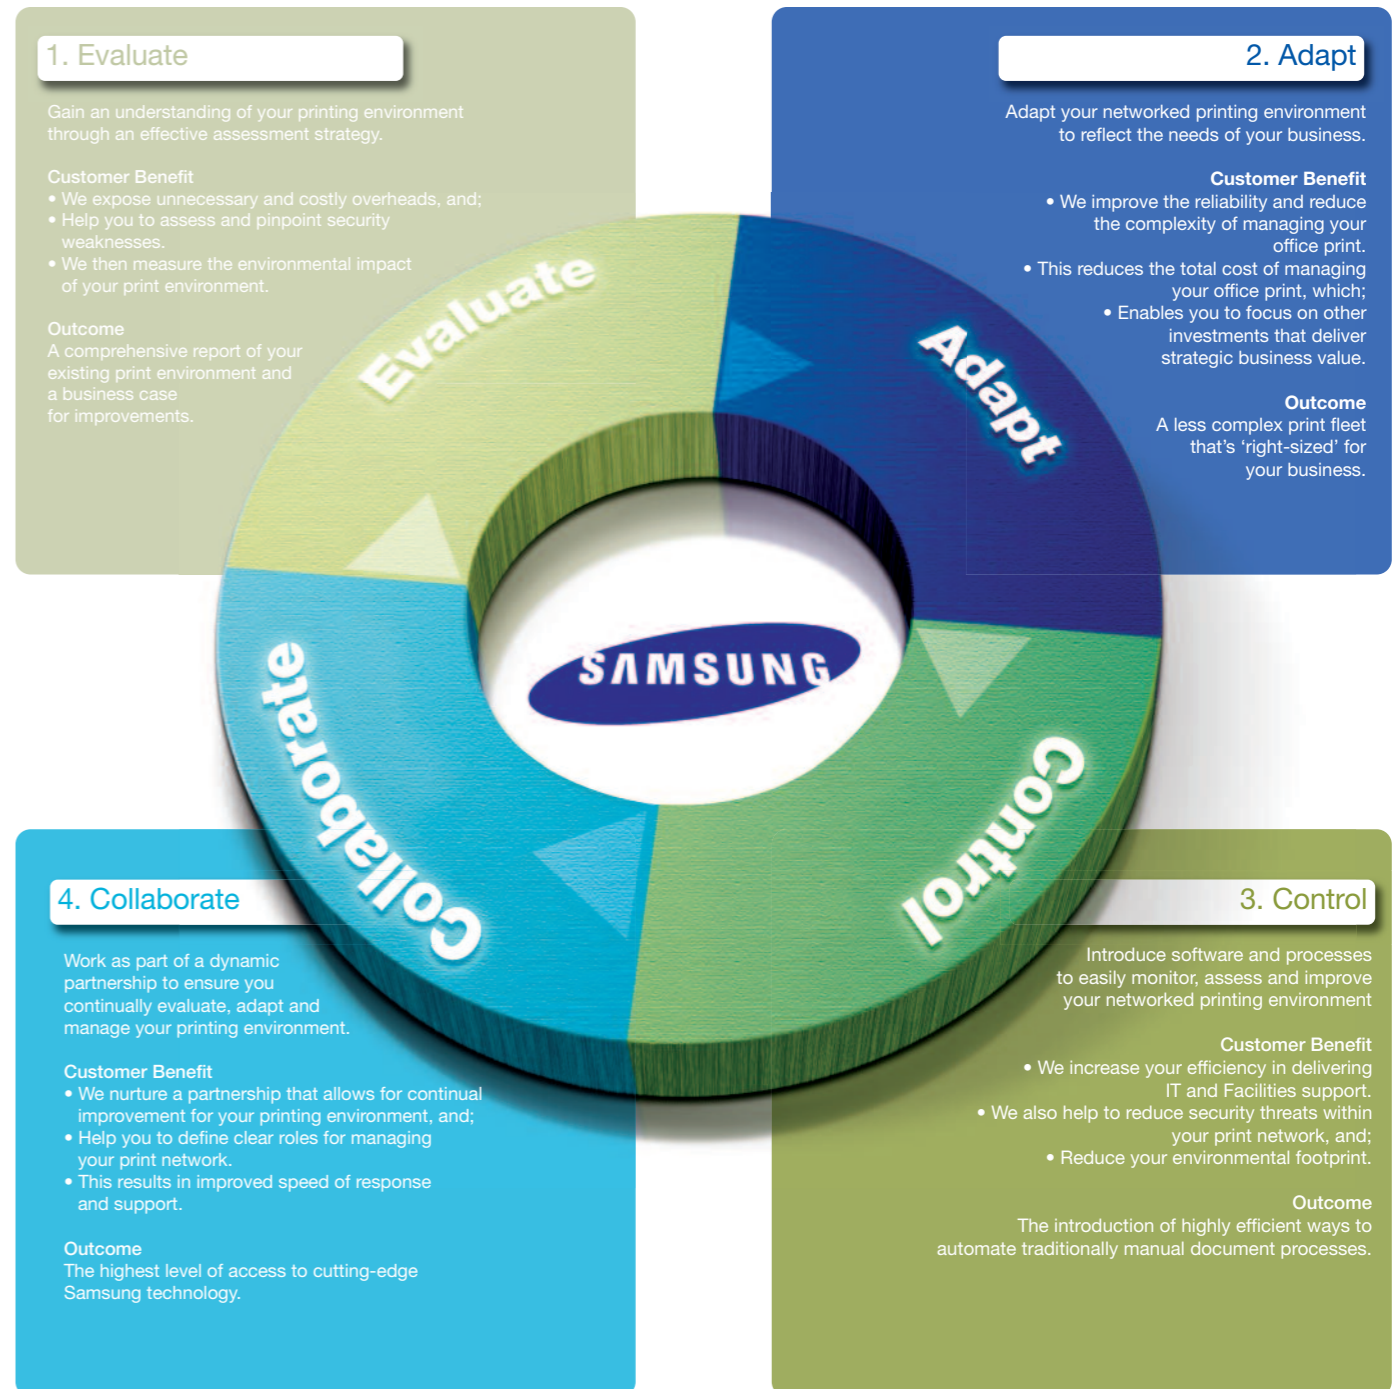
1. Evaluate

Gain an understanding of your printing environment through an effective assessment strategy.

Customer Benefit
• We expose unnecessary and costly overheads, and;
• Help you to assess and pinpoint security weaknesses.
• We then measure the environmental impact of your print environment.

Outcome
A comprehensive report of your existing print environment and a business case for improvements.

2. Adapt

Adapt your networked printing environment to reflect the needs of your business.

Customer Benefit
• We improve the reliability and reduce the complexity of managing your office print.
• This reduces the total cost of managing your office print, which;
• Enables you to focus on other investments that deliver strategic business value.

Outcome
A less complex print fleet that's 'right-sized' for your business.

Evaluate

Adapt

SAMSUNG

Collaborate

Control

4. Collaborate

Work as part of a dynamic partnership to ensure you continually evaluate, adapt and manage your printing environment.

Customer Benefit
• We nurture a partnership that allows for continual improvement for your printing environment, and;
• Help you to define clear roles for managing your print network.
• This results in improved speed of response and support.

Outcome
The highest level of access to cutting-edge Samsung technology.

3. Control

Introduce software and processes to easily monitor, assess and improve your networked printing environment

Customer Benefit
• We increase your efficiency in delivering IT and Facilities support.
• We also help to reduce security threats within your print network, and;
• Reduce your environmental footprint.

Outcome
The introduction of highly efficient ways to automate traditionally manual document processes.